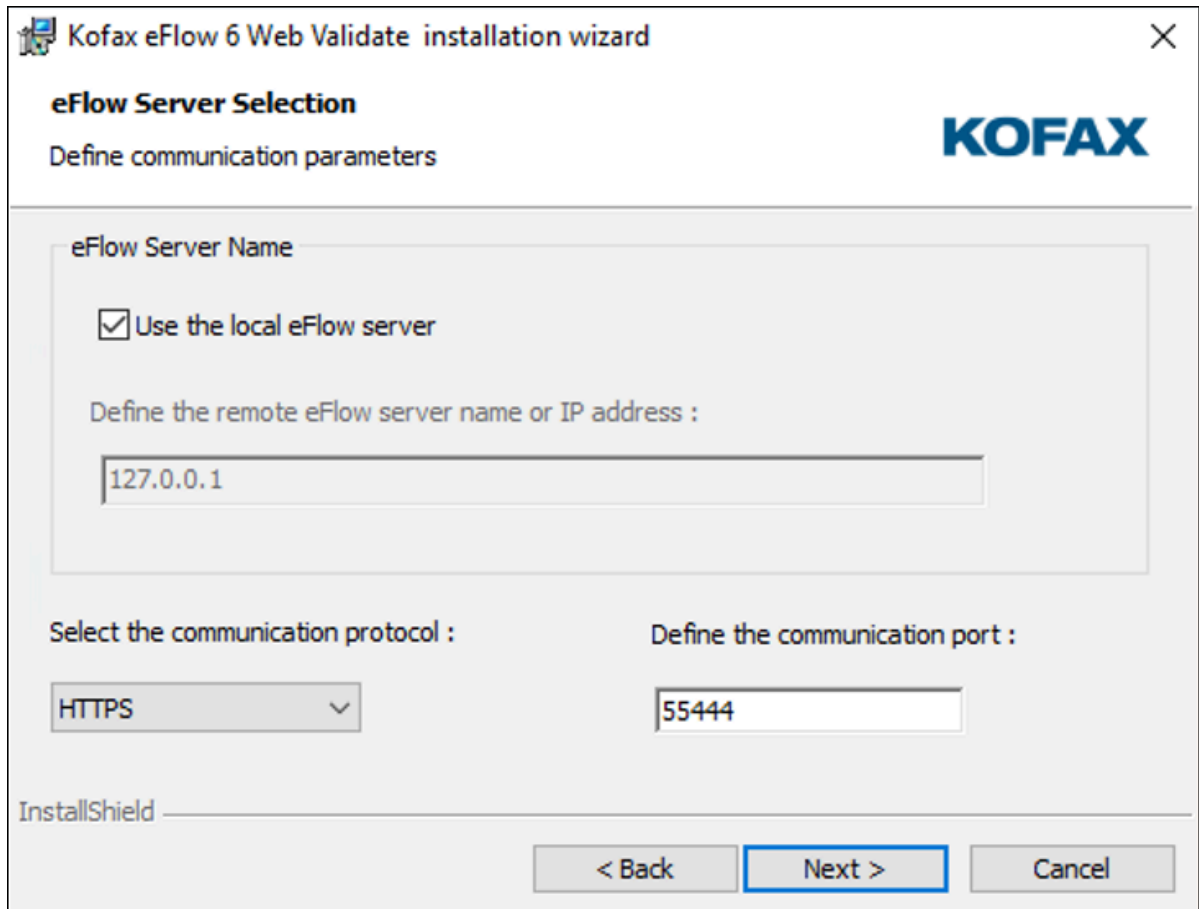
Kofax eFlow 6 Web Validate installation wizard

eFlow Server Selection

Define communication parameters

KOFAX

eFlow Server Name

Use the local eFlow server

Define the remote eFlow server name or IP address :

127.0.0.1

Select the communication protocol :

HTTPS

Define the communication port :

55444

InstallShield

< Back

Next >

Cancel